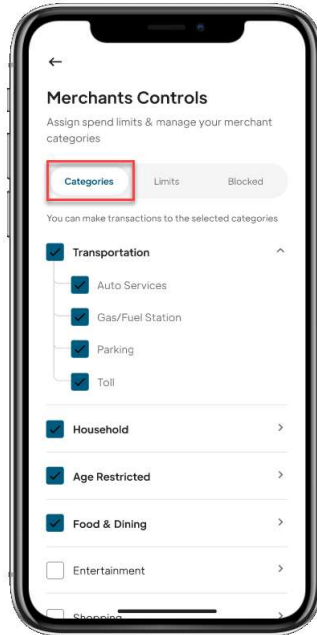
←

Merchants Controls

Assign spend limits & manage your merchant categories

Categories Limits Blocked

You can make transactions to the selected categories

Transportation

Auto Services

Gas/Fuel Station

Parking

Toll

Household

Age Restricted

Food & Dining

Entertainment

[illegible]